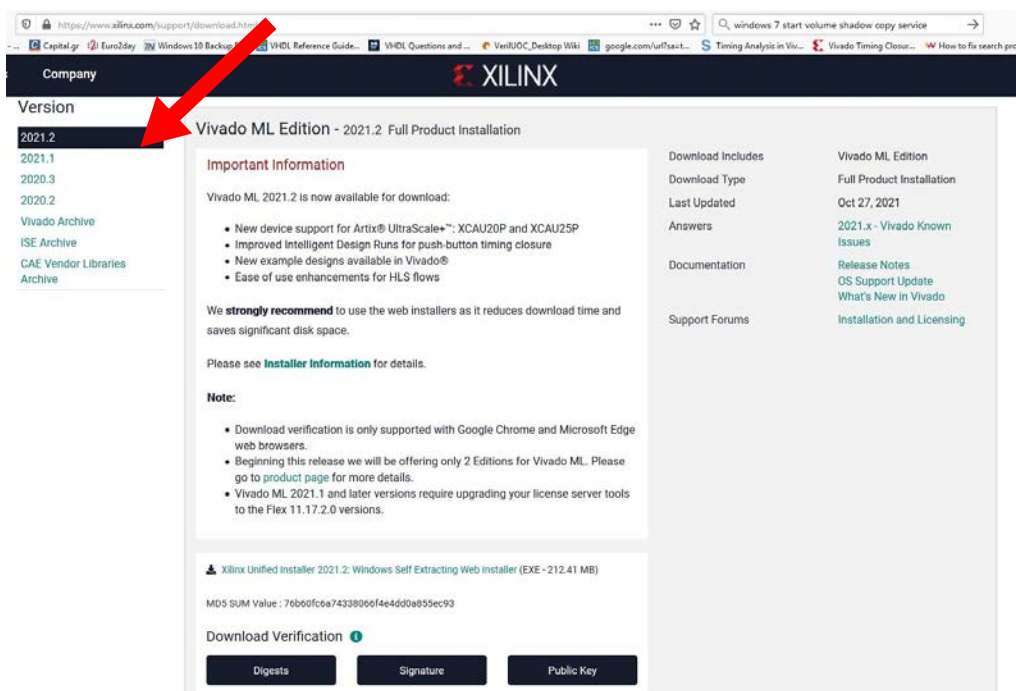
https://www.xilinx.com/support/download.html

windows 7 start volume shadow copy service

Capital.gr Euro2day Windows 10 Backup... VHDL Reference Guide... VHDL Questions and ... VeriIUOC_Desktop Wiki google.com/url?sa=t... Timing Analysis in Viv... Vivado Timing Closur... How to fix search pro

Company

XILINX

Version

2021.2
2021.1
2020.3
2020.2
Vivado Archive
ISE Archive
CAE Vendor Libraries Archive

Vivado ML Edition - 2021.2 Full Product Installation

Important Information

Vivado ML 2021.2 is now available for download:

- New device support for Artix® UltraScale+™: XCAU20P and XCAU25P
- Improved Intelligent Design Runs for push-button timing closure
- New example designs available in Vivado®
- Ease of use enhancements for HLS flows

We **strongly recommend** to use the web installers as it reduces download time and saves significant disk space.

Please see **Installer Information** for details.

**Note:**

- Download verification is only supported with Google Chrome and Microsoft Edge web browsers.
- Beginning this release we will be offering only 2 Editions for Vivado ML. Please go to product page for more details.
- Vivado ML 2021.1 and later versions require upgrading your license server tools to the Flex 11.17.2.0 versions.

| | |
|---|---|
| Download Includes | Vivado ML Edition |
| Download Type | Full Product Installation |
| Last Updated | Oct 27, 2021 |
| Answers | 2021.x - Vivado Known Issues |
| Documentation | Release Notes<br>OS Support Update<br>What's New in Vivado |
| Support Forums | Installation and Licensing |

Xilinx Unified Installer 2021.2: Windows Self Extracting Web Installer (EXE - 212.41 MB)

MD5 SUM Value : 76b60fc6a74338066f4e4dd0a855ec93

Download Verification

Digests Signature Public Key